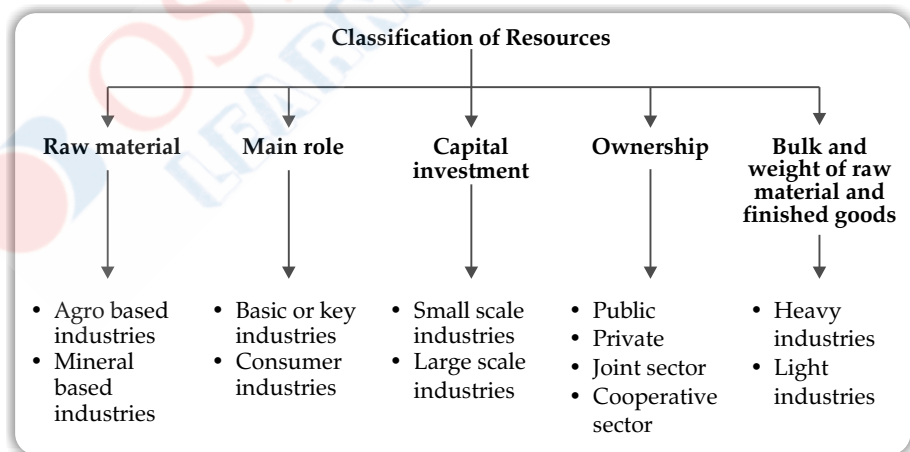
Classification of Resources

Raw material

- Agro based industries
- Mineral based industries

Main role

- Basic or key industries
- Consumer industries

Capital investment

- Small scale industries
- Large scale industries

Ownership

- Public
- Private
- Joint sector
- Cooperative sector

Bulk and weight of raw material and finished goods

- Heavy industries
- Light industries